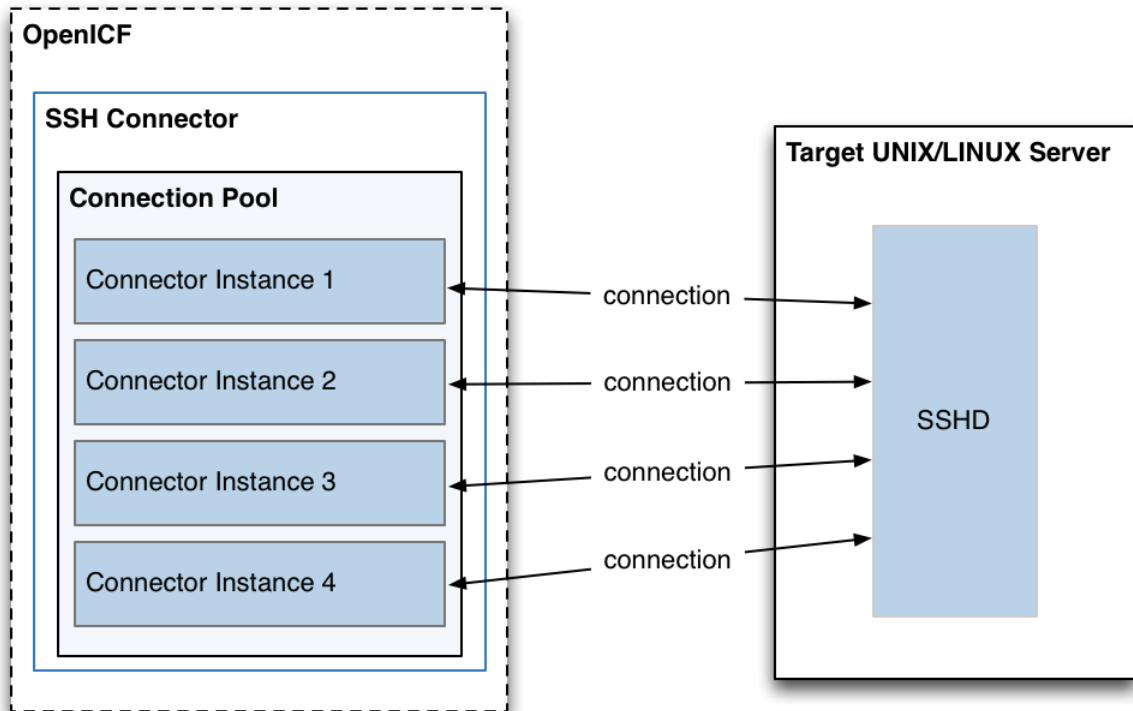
OpenICF

SSH Connector

Connection Pool

Connector Instance 1

Connector Instance 2

Connector Instance 3

Connector Instance 4

connection

connection

connection

connection

Target UNIX/LINUX Server

SSHD